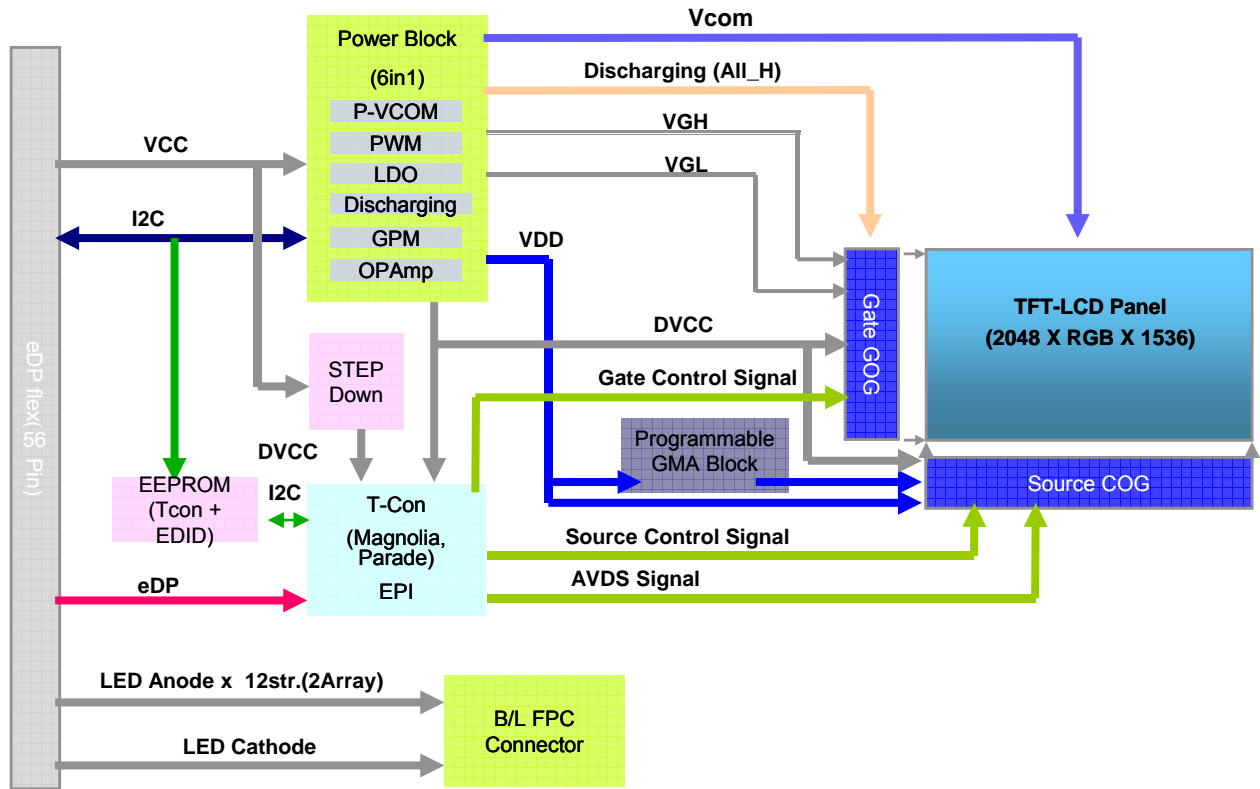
Power Block

(6in1)

P-VCOM

PWM

LDO

Discharging

GPM

OPAmp

Vcom

Discharging (All_H)

VGH

VGL

VCC

I2C

VDD

eDP flex( 56 Pin)

Gate GOG

TFT-LCD Panel
(2048 X RGB X 1536)

DVCC

STEP Down

Gate Control Signal

Programmable GMA Block

DVCC

EEPROM (Tcon + EDID)

I2C

T-Con

(Magnolia, Parade)

EPI

Source COG

Source Control Signal

eDP

AVDS Signal

LED Anode x 12str.(2Array)

B/L FPC Connector

LED Cathode